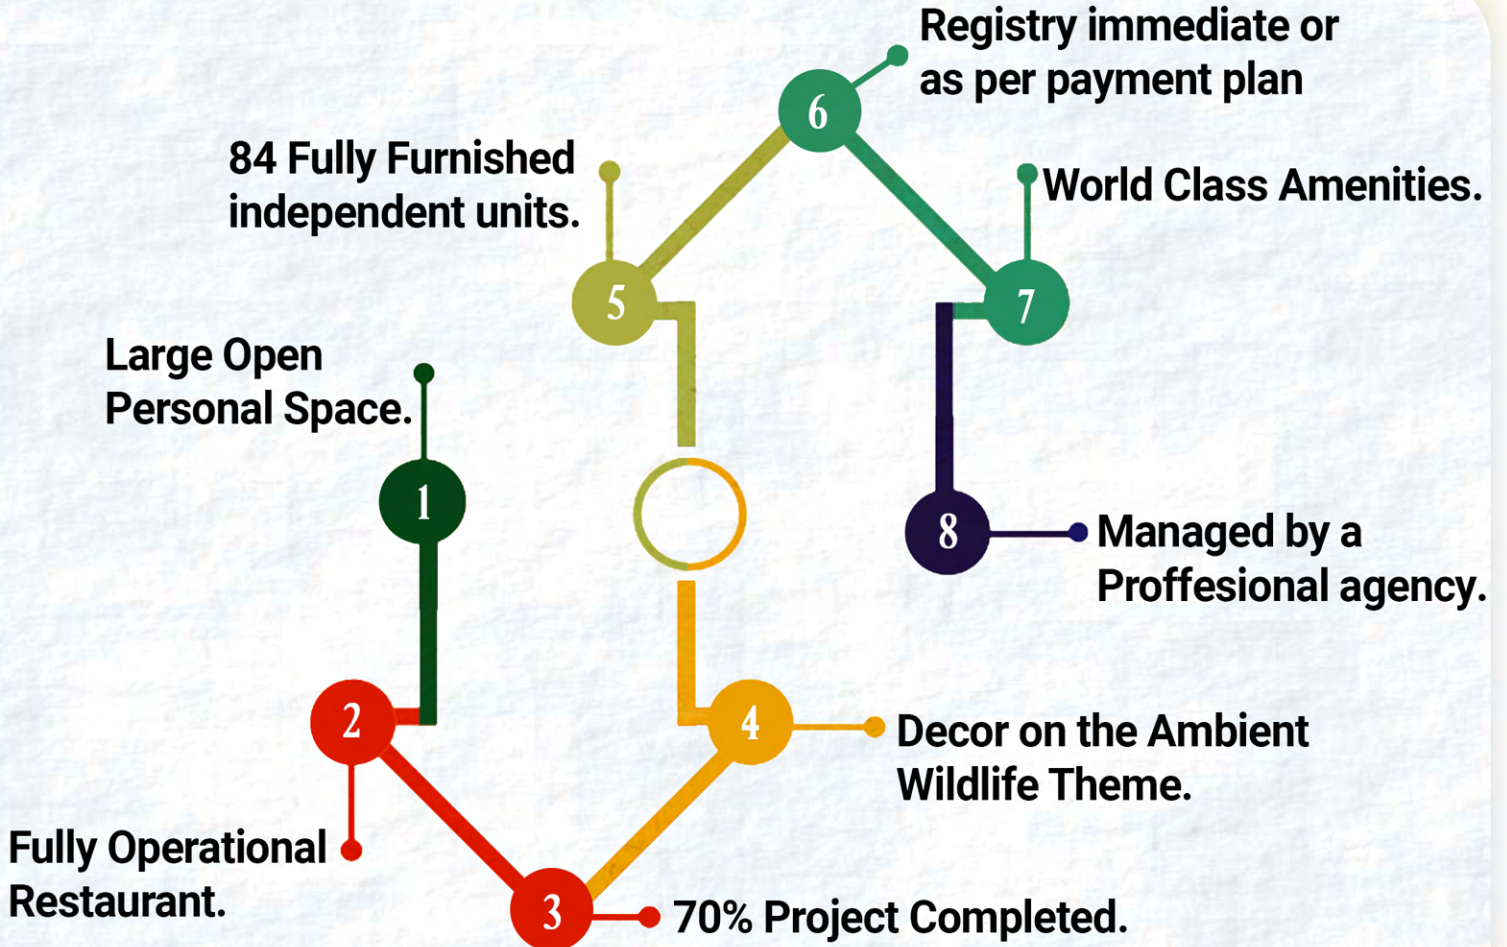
1
Large Open Personal Space.

2
Fully Operational Restaurant.

3
70% Project Completed.

4
Decor on the Ambient Wildlife Theme.

5
84 Fully Furnished independent units.

6
Registry immediate or as per payment plan

7
World Class Amenities.

8
Managed by a Proffesional agency.